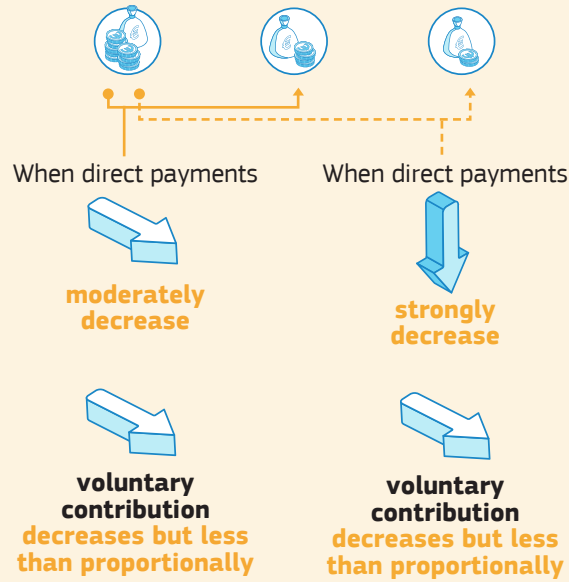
When direct payments

moderately decrease

voluntary contribution decreases but less than proportionally

When direct payments

strongly decrease

voluntary contribution decreases but less than proportionally